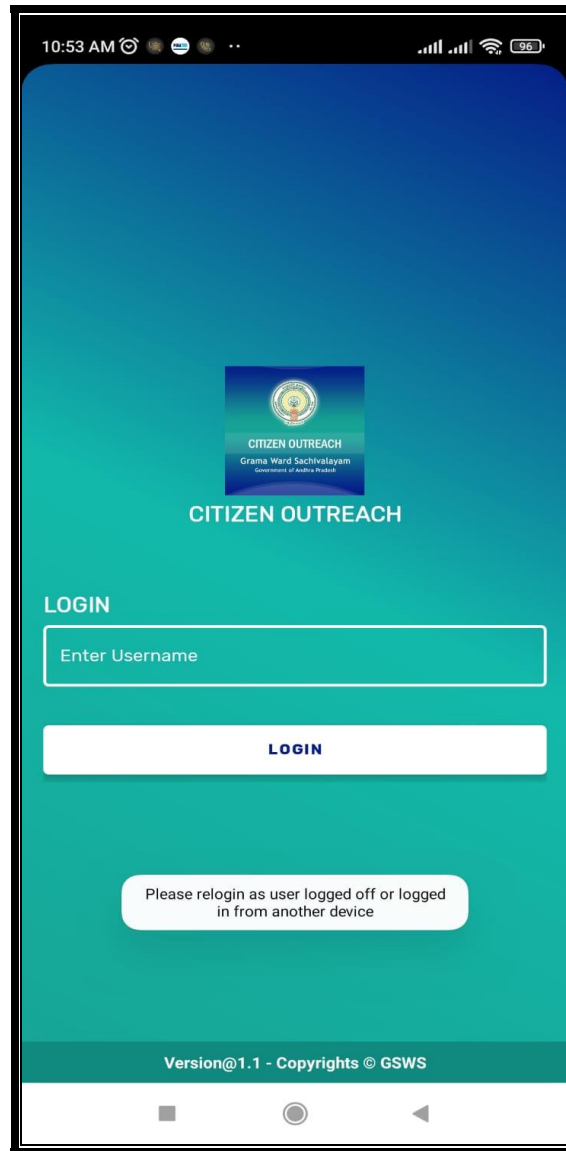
10:53 AM

96

CITIZEN OUTREACH
Grama Ward Sachivalayam
Government of Andhra Pradesh

CITIZEN OUTREACH

LOGIN

Enter Username

LOGIN

Please relogin as user logged off or logged in from another device

Version@1.1 - Copyrights © GSWS